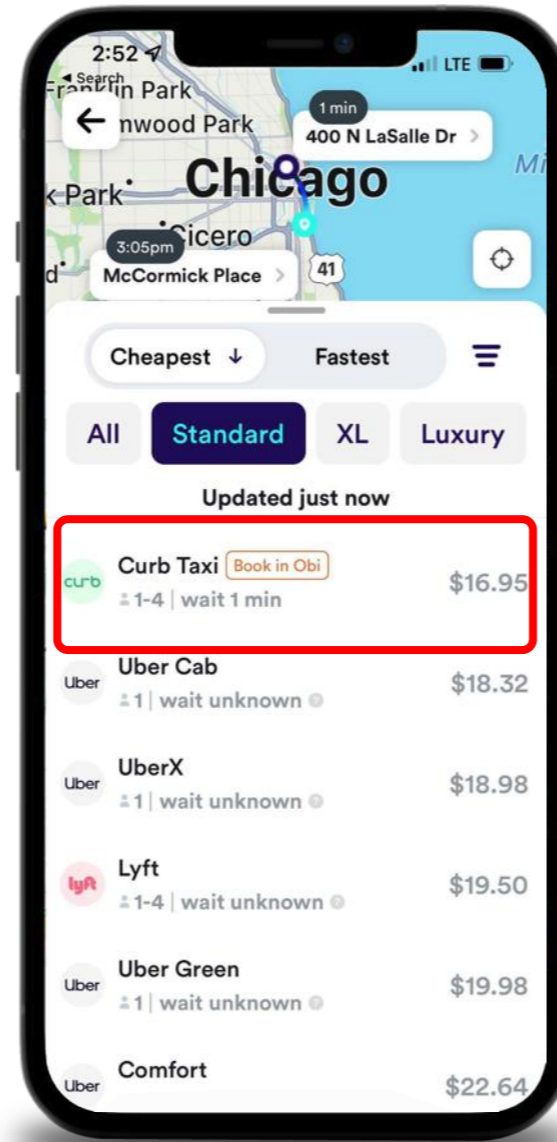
2:52
◂ Search
LTE

Franklin Park
nwood Park
1 min
400 N LaSalle Dr
Mi
Chicago
k Park
Cicero
3:05pm
McCormick Place
41
d

Cheapest ↓
Fastest

All
Standard
XL
Luxury

Updated just now

curb
Curb Taxi
Book in Obi
1-4 | wait 1 min
$16.95

Uber
Uber Cab
1 | wait unknown
$18.32

Uber
UberX
1 | wait unknown
$18.98

lyft
Lyft
1-4 | wait unknown
$19.50

Uber
Uber Green
1 | wait unknown
$19.98

Uber
Comfort
$22.64